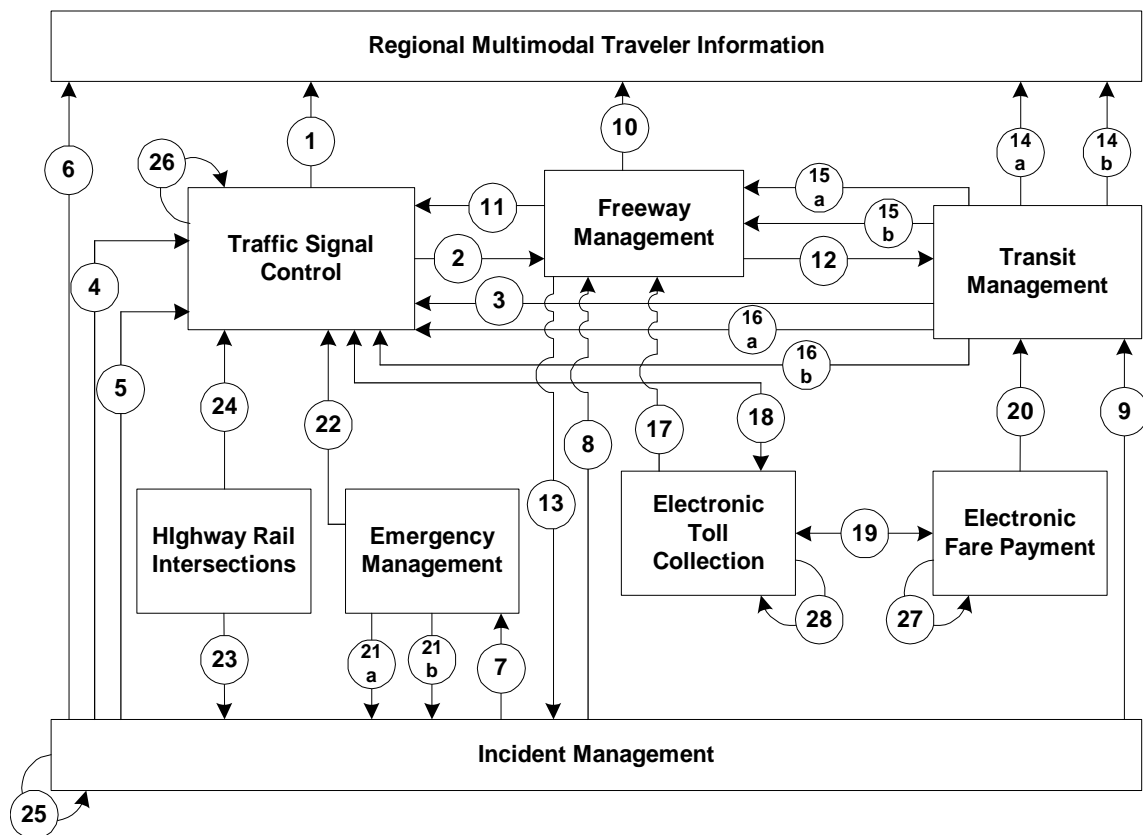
Regional Multimodal Traveler Information

6

26

1

10

14 a

14 b

15 a

15 b

Traffic Signal Control

11

Freeway Management

Transit Management

4

2

12

3

16 a

16 b

5

24

22

8

17

18

20

9

13

HIghway Rail Intersections

Emergency Management

Electronic Toll Collection

19

Electronic Fare Payment

28

27

23

21 a

21 b

7

Incident Management

25